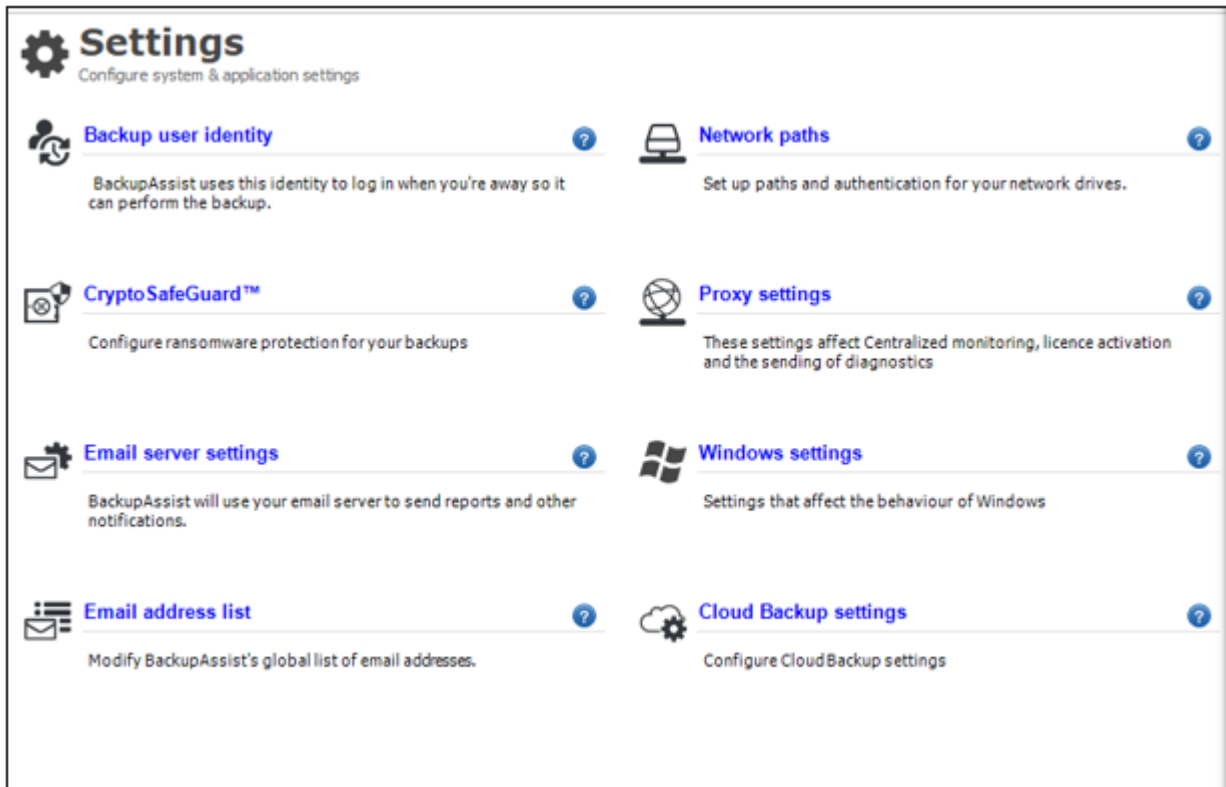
Settings
Configure system & application settings

Backup user identity

BackupAssist uses this identity to log in when you're away so it can perform the backup.

CryptoSafeGuard™

Configure ransomware protection for your backups

Email server settings

BackupAssist will use your email server to send reports and other notifications.

Email address list

Modify BackupAssist's global list of email addresses.

Network paths

Set up paths and authentication for your network drives.

Proxy settings

These settings affect Centralized monitoring, licence activation and the sending of diagnostics

Windows settings

Settings that affect the behaviour of Windows

Cloud Backup settings

Configure CloudBackup settings